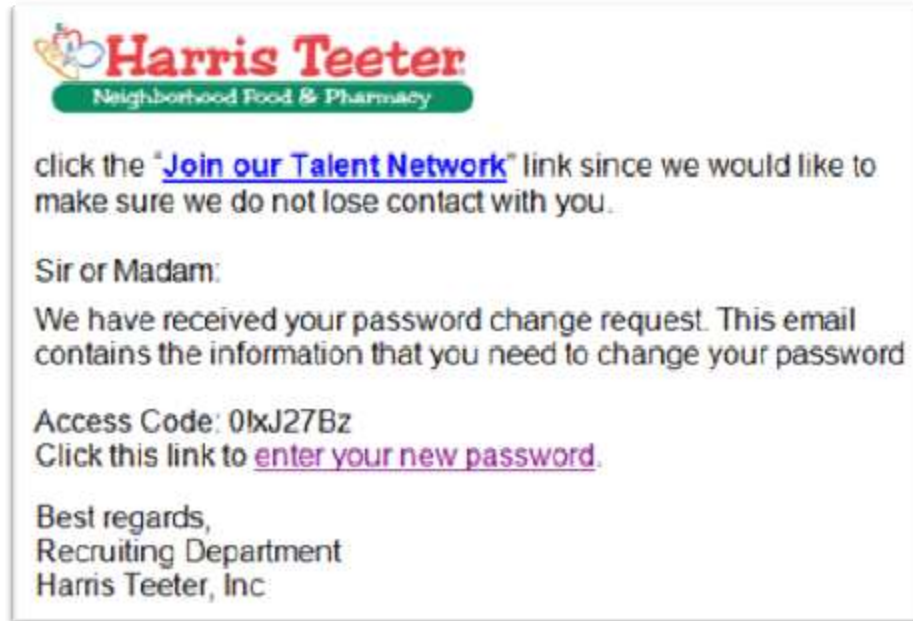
Harris Teeter
Neighborhood Food & Pharmacy

click the "Join our Talent Network" link since we would like to make sure we do not lose contact with you.

Sir or Madam:

We have received your password change request. This email contains the information that you need to change your password

Access Code: 0!xJ27Bz
Click this link to enter your new password.

Best regards,
Recruiting Department
Harris Teeter, Inc